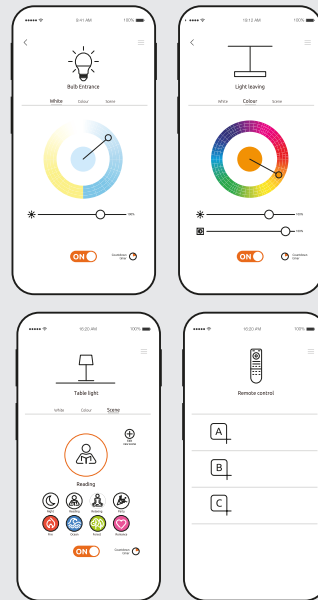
9:41 AM
100%
Bulb Entrance
White
Colour
Scene
98%
ON
Countdown timer

10:12 AM
100%
Light leaving
White
Colour
Scene
98%
100%
ON
Countdown timer

10:20 AM
100%
Table light
White
Colour
Scene
Add new Scene
Reading
Night
Reading
Relaxing
Party
Fire
Ocean
Forest
Romance
Countdown timer
ON

10:20 AM
100%
Remote control
A
B
C